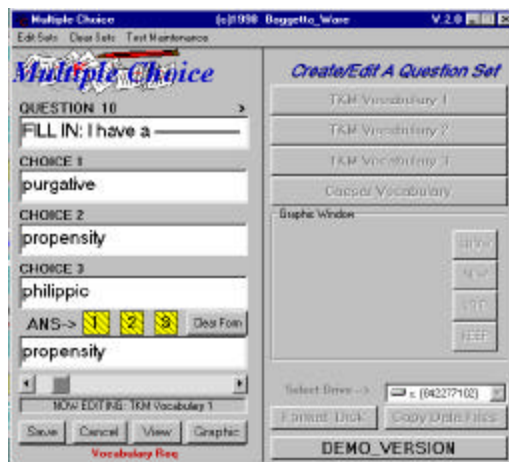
Multiple Choice (c)1998 Baggetto_Ware V.2.0

Edit Sets Clear Sets Test Maintenance

Multiple Choice

QUESTION 10 >

FILL IN: I have a ———

CHOICE 1

purgative

CHOICE 2

propensity

CHOICE 3

philippic

ANS-> 1 2 3 Clear Form

propensity

NOW EDITING: TKM Vocabulary 1

Save Cancel View Graphic

Vocabulary Req

Create/Edit A Question Set

TKM Vocabulary 1

TKM Vocabulary 2

TKM Vocabulary 3

Caddo Vocabulary

Graphic Window

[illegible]

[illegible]

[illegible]

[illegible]

Select Drive --> c: [842277102]

Format Disk Copy Data Files

DEMO_VERSION